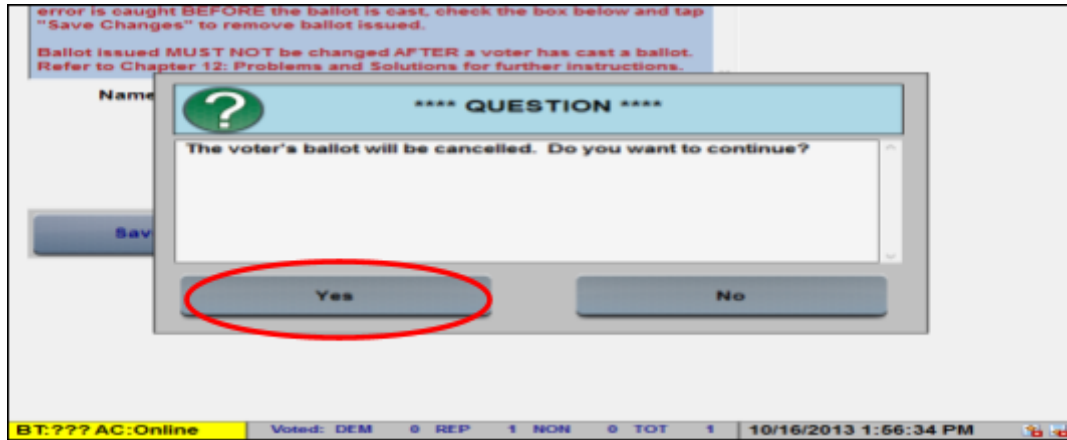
error is caught BEFORE the ballot is cast, check the box below and tap "Save Changes" to remove ballot issued.

Ballot issued MUST NOT be changed AFTER a voter has cast a ballot. Refer to Chapter 12: Problems and Solutions for further instructions.

Name

Sav

**** QUESTION ****

The voter's ballot will be cancelled. Do you want to continue?

Yes

No

BT:??? AC:Online

Voted: DEM 0 REP 1 NON 0 TOT 1

10/16/2013 1:56:34 PM